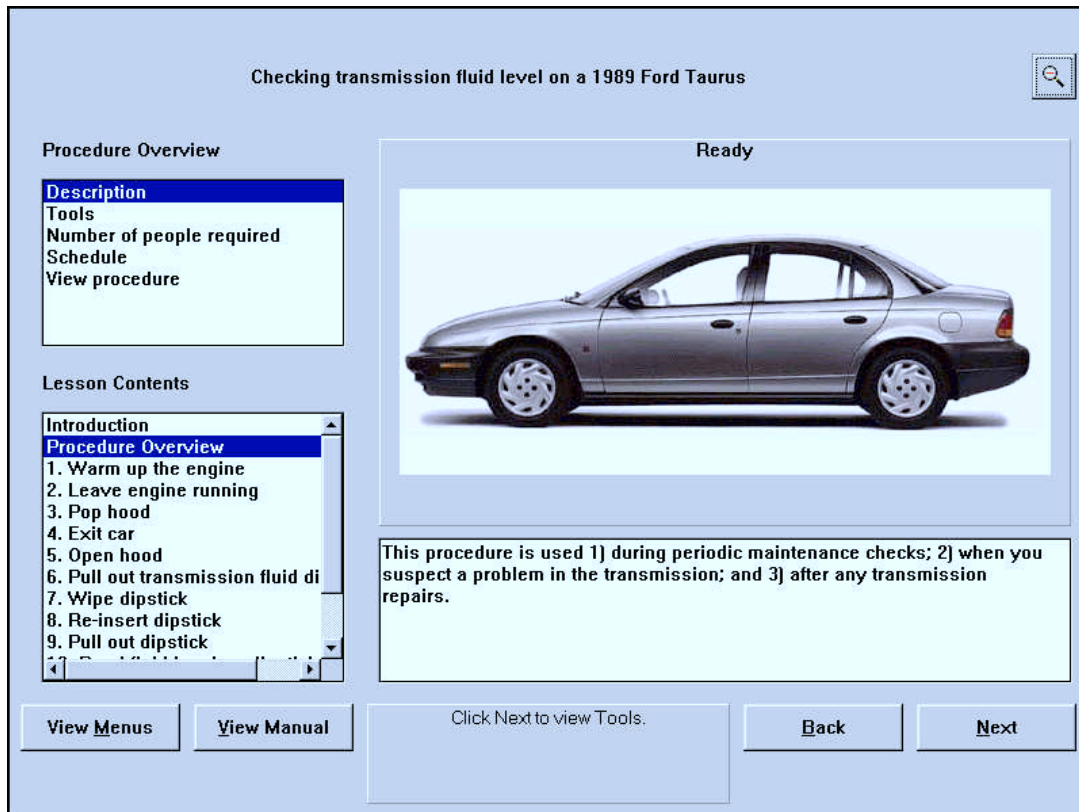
Checking transmission fluid level on a 1989 Ford Taurus

Procedure Overview

Description
Tools
Number of people required
Schedule
View procedure

Lesson Contents

Introduction
Procedure Overview
1. Warm up the engine
2. Leave engine running
3. Pop hood
4. Exit car
5. Open hood
6. Pull out transmission fluid di
7. Wipe dipstick
8. Re-insert dipstick
9. Pull out dipstick
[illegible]

Ready

This procedure is used 1) during periodic maintenance checks; 2) when you suspect a problem in the transmission; and 3) after any transmission repairs.

View Menus

View Manual

Click Next to view Tools.

Back

Next